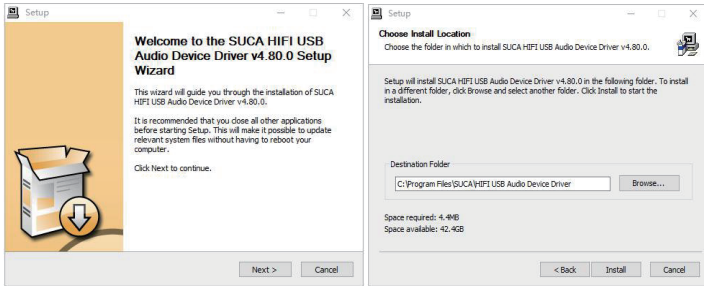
Setup

Welcome to the SUCA HIFI USB Audio Device Driver v4.80.0 Setup Wizard

This wizard will guide you through the installation of SUCA HIFI USB Audio Device Driver v4.80.0.

It is recommended that you close all other applications before starting Setup. This will make it possible to update relevant system files without having to reboot your computer.

Click Next to continue.

Next >
Cancel

Setup

Choose Install Location
Choose the folder in which to install SUCA HIFI USB Audio Device Driver v4.80.0.

Setup will install SUCA HIFI USB Audio Device Driver v4.80.0 in the following folder. To install in a different folder, click Browse and select another folder. Click Install to start the installation.

Destination Folder
C:\Program Files\SUCA\HIFI USB Audio Device Driver
Browse...

Space required: 4.4MB
Space available: 42.4GB

< Back
Install
Cancel